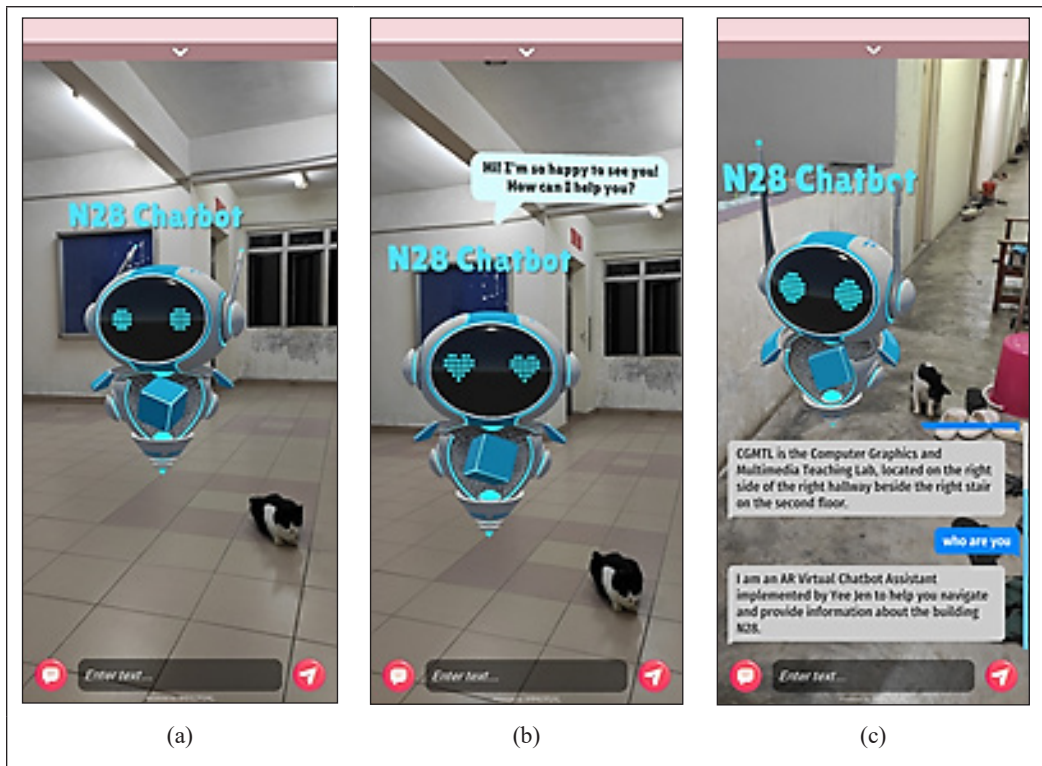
N28 Chatbot

Enter text...

(a)

Hi! I'm so happy to see you! How can I help you?

N28 Chatbot

Enter text...

(b)

N28 Chatbot

CGMTL is the Computer Graphics and Multimedia Teaching Lab, located on the right side of the right hallway beside the right stair on the second floor.

who are you

I am an AR Virtual Chatbot Assistant implemented by Yee Jen to help you navigate and provide information about the building N28.

Enter text...

(c)